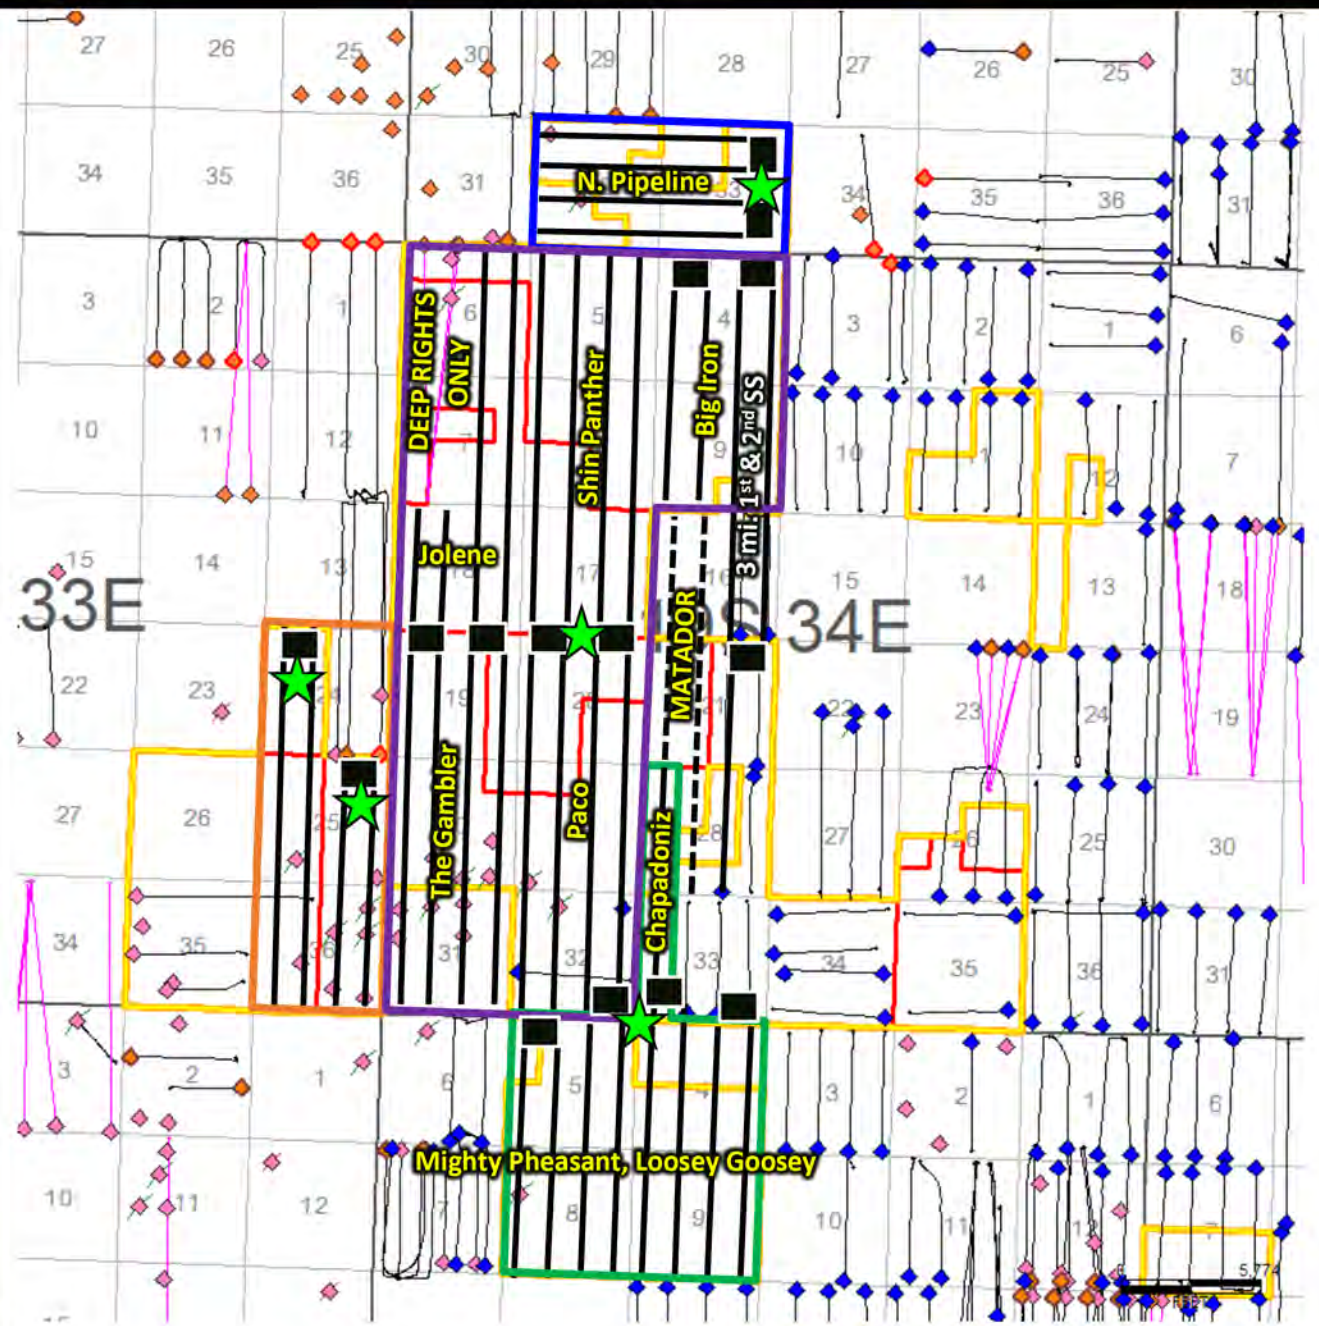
27
26
25
30
29
28
27
26
25
30
34
35
36
31
N. Pipeline
33
34
35
36
31
3
2
1
DEEP RIGHTS ONLY
6
5
Shin Panther
4
Big Iron
3 mi: 1st & 2nd SS
3
2
1
6
10
11
12
7
9
10
11
12
7
15
14
13
Jolene
18
17
16
15
14
13
18
33E
MATADOR
34E
22
23
24
19
21
22
23
24
19
27
26
25
The Gambler
Paco
Chapadoniz
28
27
26
25
30
34
35
36
31
32
33
34
35
36
31
3
2
1
6
5
4
3
2
1
6
Mighty Pheasant, Loosey Goosey
10
11
12
7
8
9
10
11
12
7
5,774